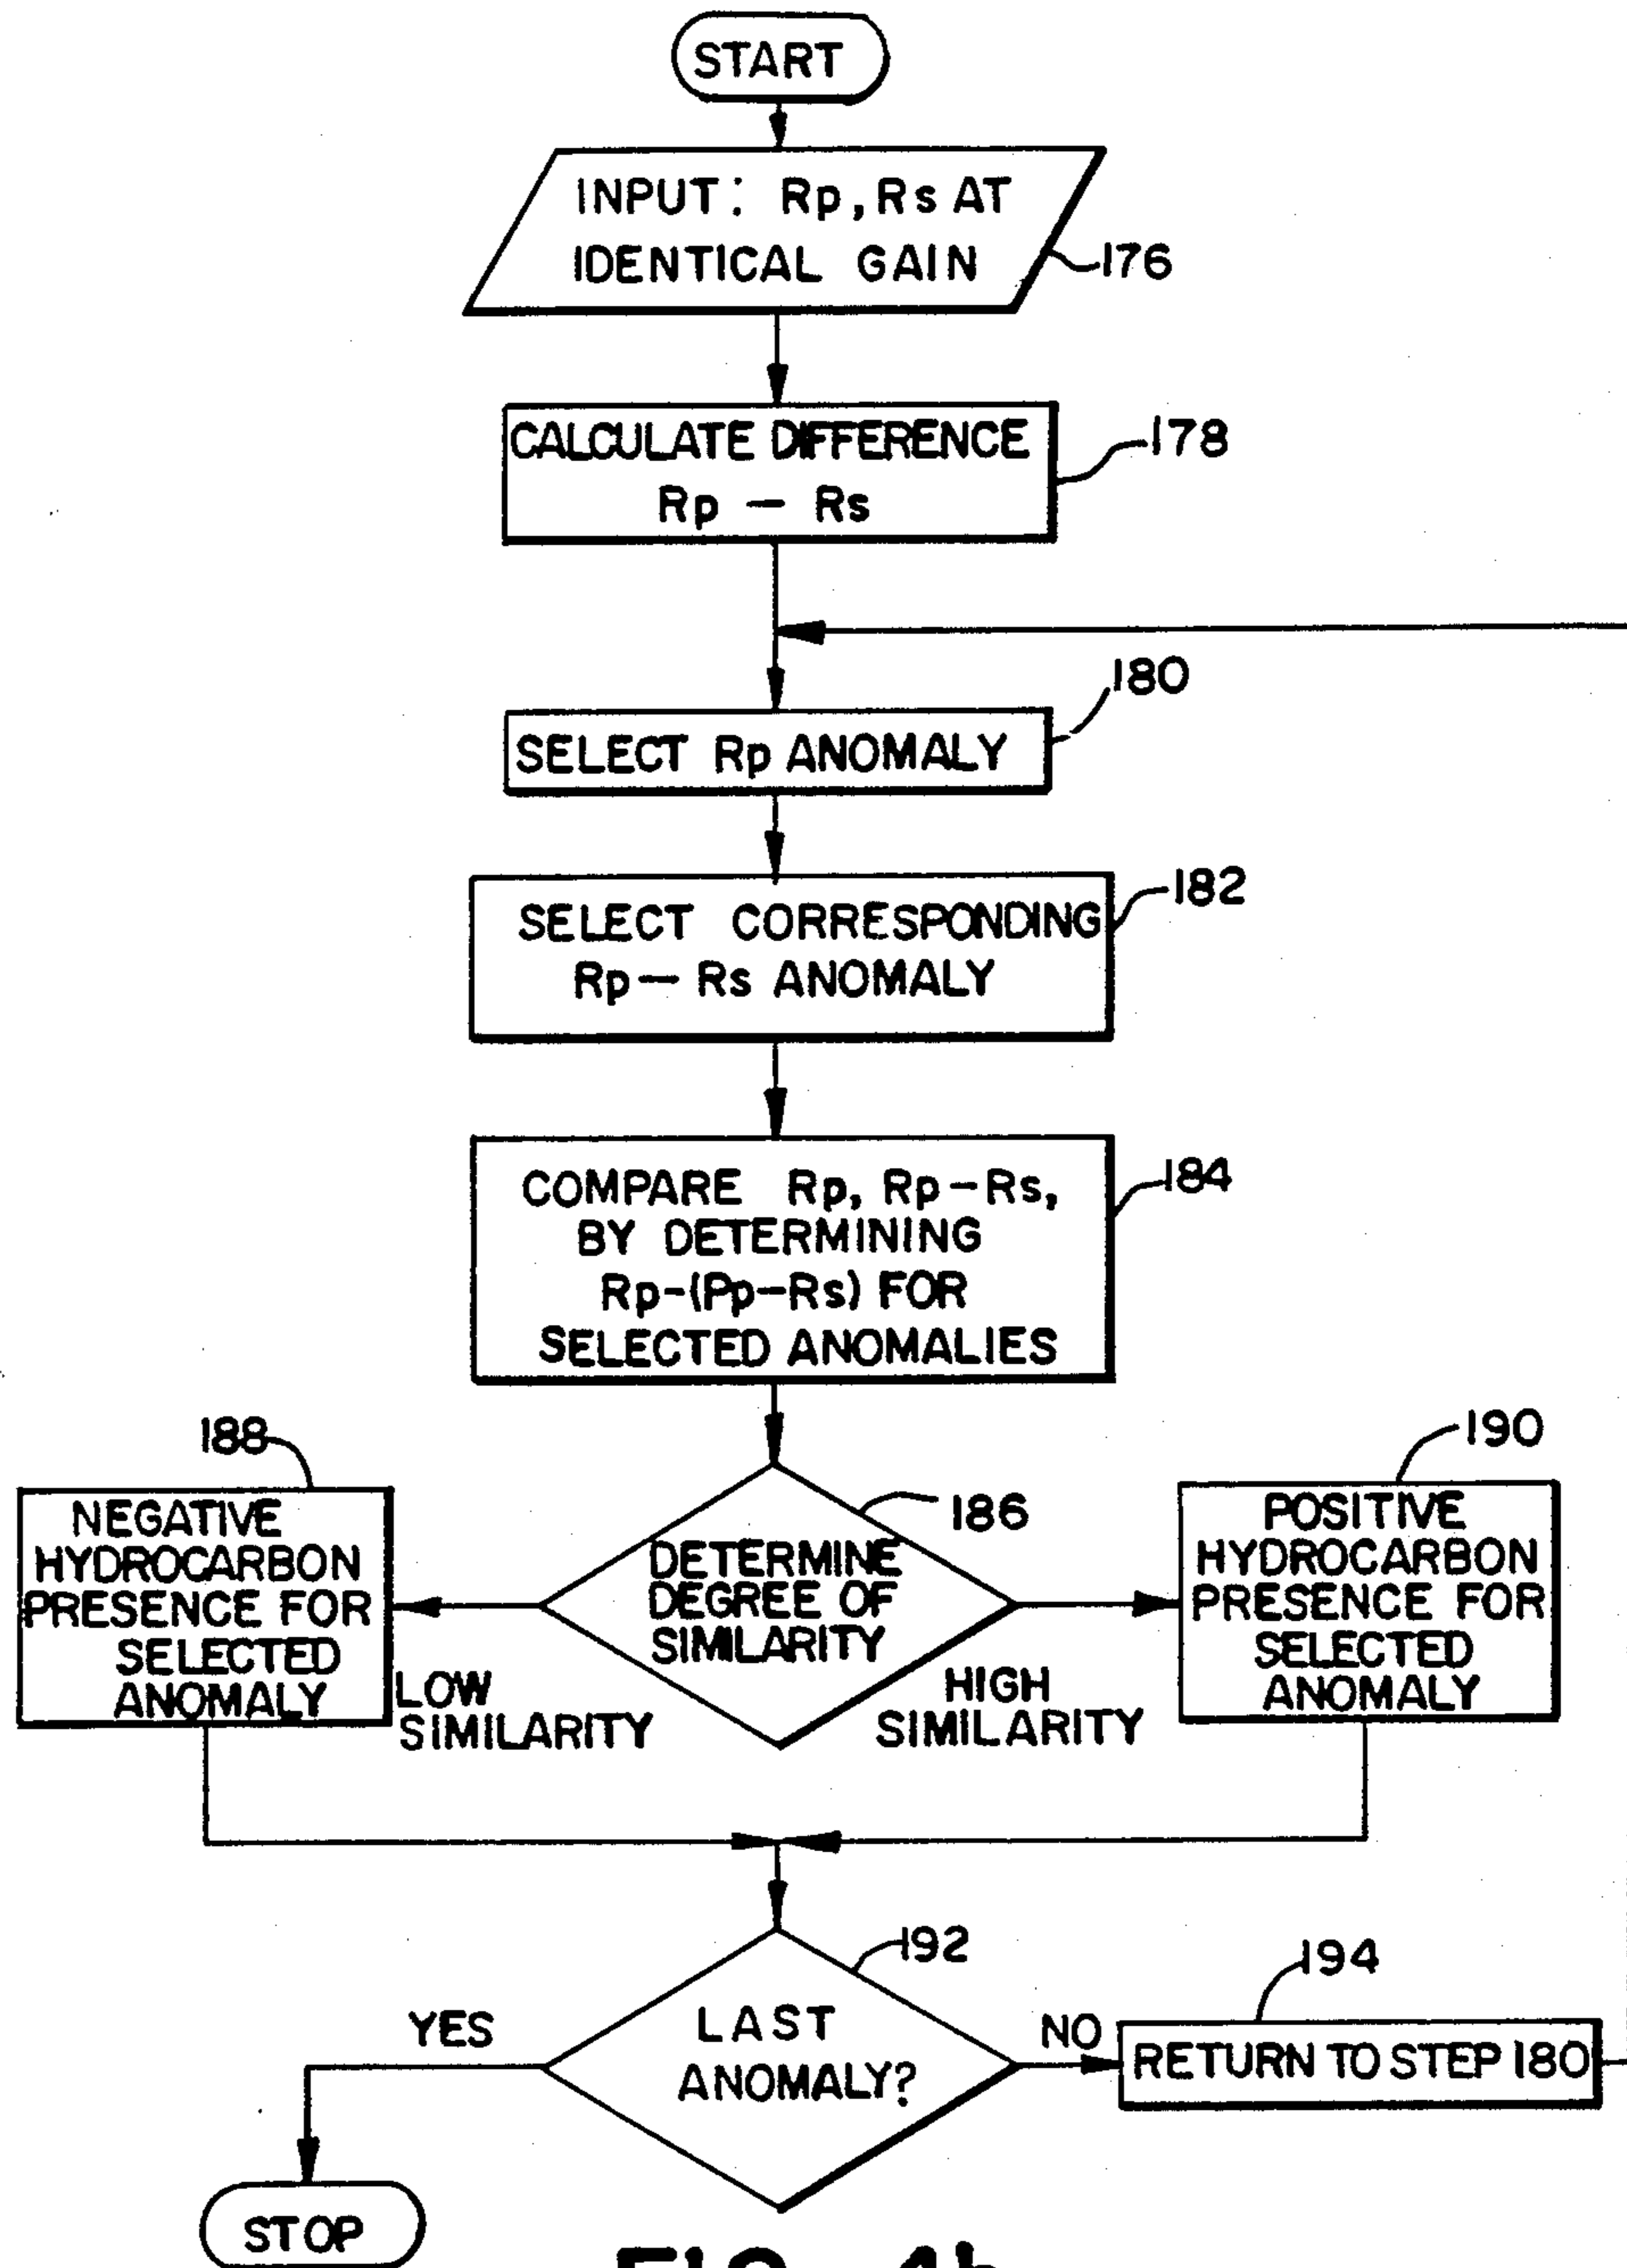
START

INPUT: Rp, Rs AT IDENTICAL GAIN

176

CALCULATE DIFFERENCE Rp — Rs

178

180

SELECT Rp ANOMALY

182

SELECT CORRESPONDING Rp — Rs ANOMALY

184

COMPARE Rp, Rp—Rs, BY DETERMINING Rp-(Pp—Rs) FOR SELECTED ANOMALIES

188

NEGATIVE HYDROCARBON PRESENCE FOR SELECTED ANOMALY

186

DETERMINE DEGREE OF SIMILARITY

LOW SIMILARITY

HIGH SIMILARITY

190

POSITIVE HYDROCARBON PRESENCE FOR SELECTED ANOMALY

192

YES

LAST ANOMALY?

NO

194

RETURN TO STEP 180

STOP

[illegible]